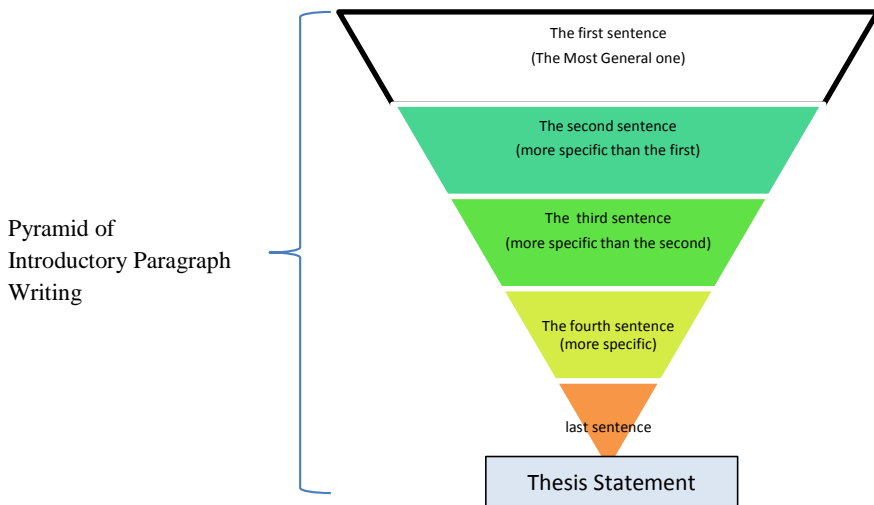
Pyramid of Introductory Paragraph Writing

The first sentence
(The Most General one)

The second sentence
(more specific than the first)

The third sentence
(more specific than the second)

The fourth sentence
(more specific)

last sentence

Thesis Statement